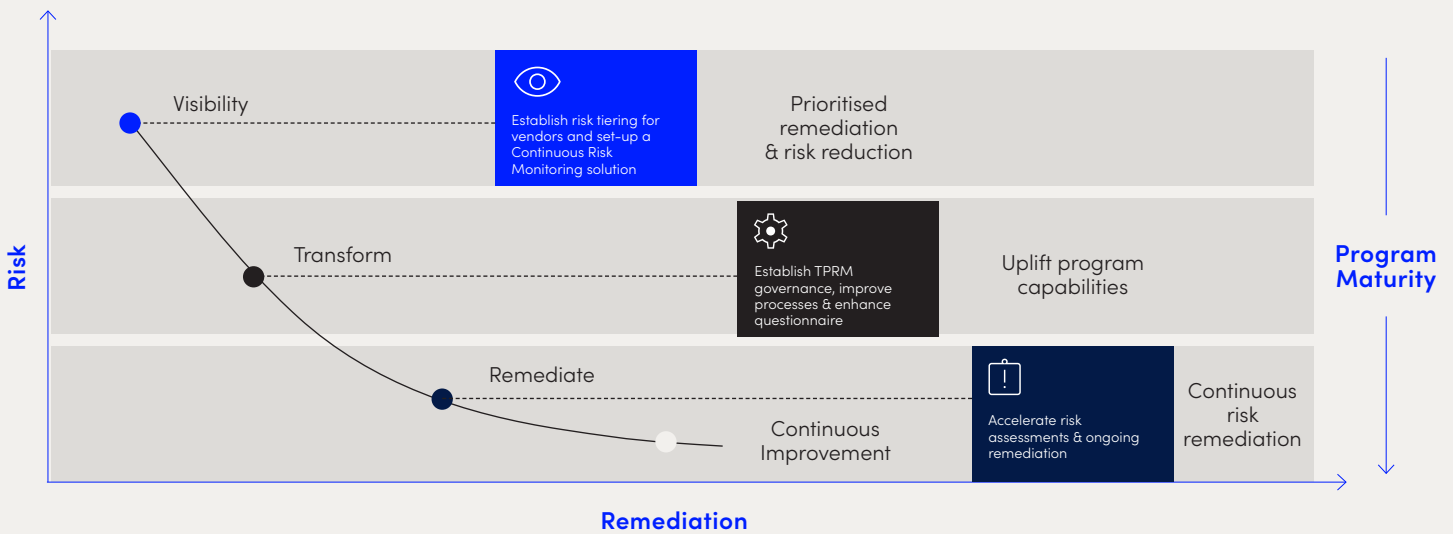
Risk

Visibility

Establish risk tiering for vendors and set-up a Continuous Risk Monitoring solution

Prioritised remediation & risk reduction

Transform

Establish TPRM governance, improve processes & enhance questionnaire

Uplift program capabilities

Remediate

Continuous Improvement

Accelerate risk assessments & ongoing remediation

Continuous risk remediation

Program Maturity

Remediation